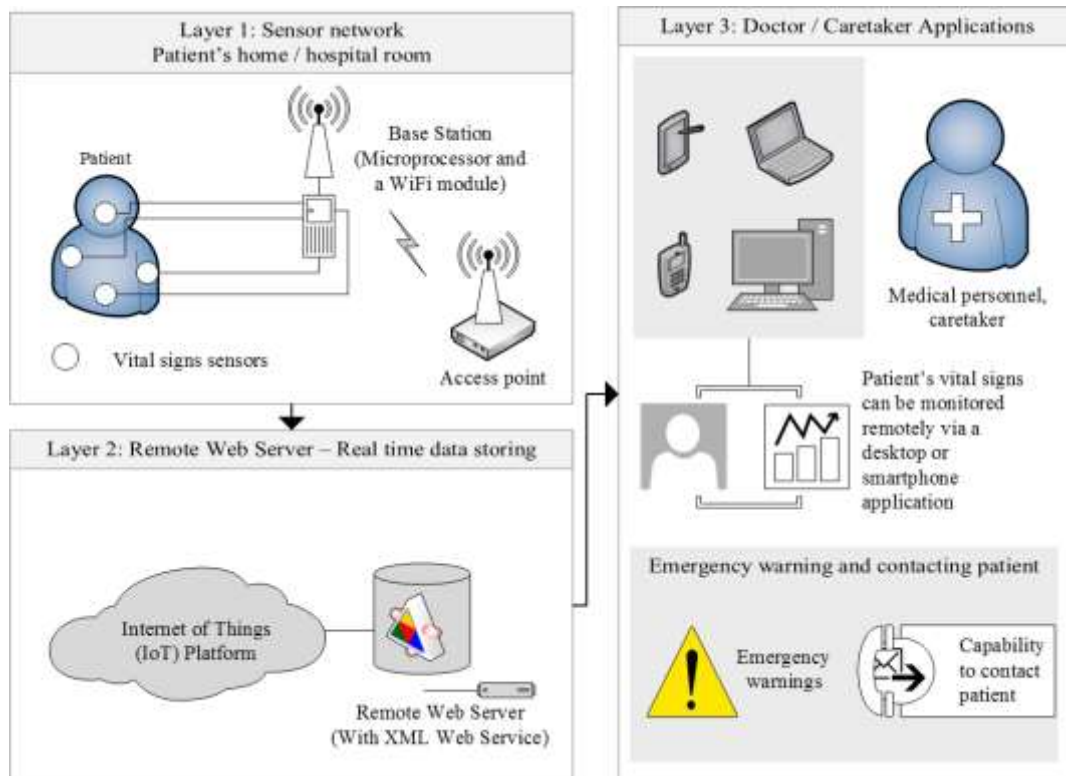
Layer 1: Sensor network
Patient's home / hospital room

Patient

Base Station
(Microprocessor and
a WiFi module)

Vital signs sensors

Access point

Layer 2: Remote Web Server – Real time data storing

Internet of Things
(IoT) Platform

Remote Web Server
(With XML Web Service)

Layer 3: Doctor / Caretaker Applications

Medical personnel,
caretaker

Patient's vital signs can be monitored remotely via a desktop or smartphone application

Emergency warning and contacting patient

Emergency warnings

Capability to contact patient